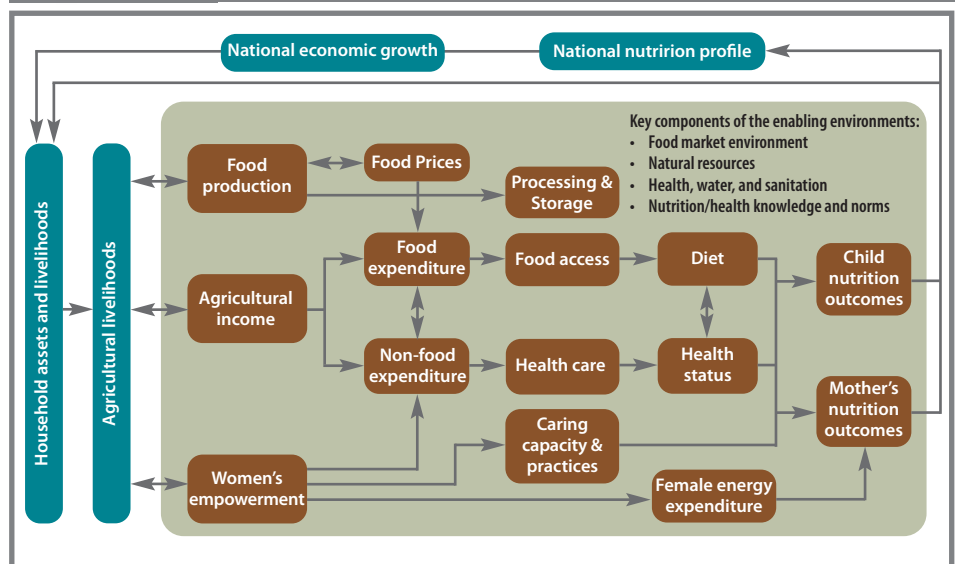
National economic growth

National nutririon profile

Household assets and livelihoods

Agricultural livelihoods

Key components of the enabling environments:
- Food market environment
- Natural resources
- Health, water, and sanitation
- Nutrition/health knowledge and norms

Food production

Food Prices

Processing & Storage

Food expenditure

Food access

Diet

Child nutrition outcomes

Agricultural income

Non-food expenditure

Health care

Health status

Mother's nutrition outcomes

Caring capacity & practices

Women's empowerment

Female energy expenditure